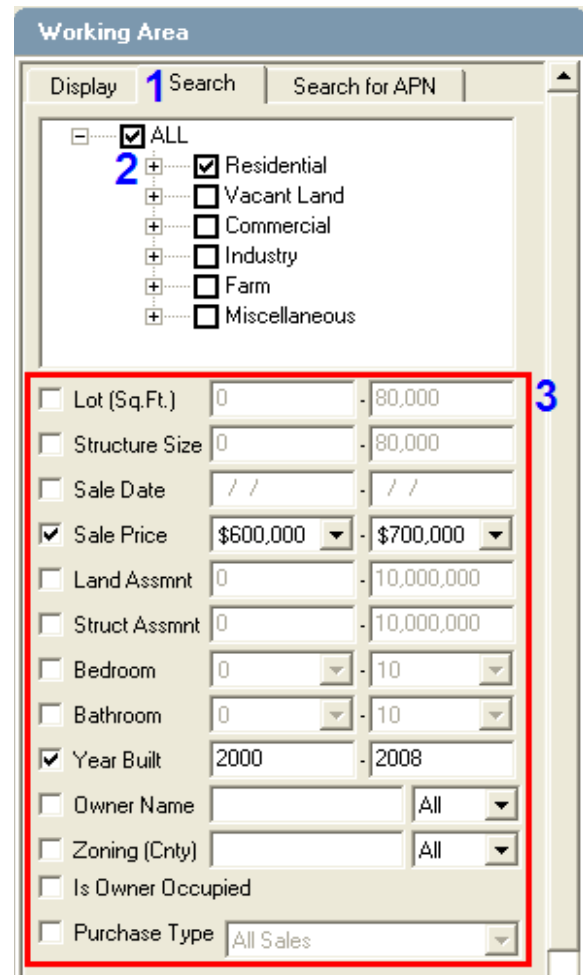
Working Area

Display 1 Search Search for APN

ALL
2 Residential
Vacant Land
Commercial
Industry
Farm
Miscellaneous

3

Lot (Sq.Ft.) 0 - 80,000
Structure Size 0 - 80,000
Sale Date / / - / /
Sale Price $600,000 - $700,000
Land Assmnt 0 - 10,000,000
Struct Assmnt 0 - 10,000,000
Bedroom 0 - 10
Bathroom 0 - 10
Year Built 2000 - 2008
Owner Name All
Zoning (Cnty) All
Is Owner Occupied
Purchase Type All Sales